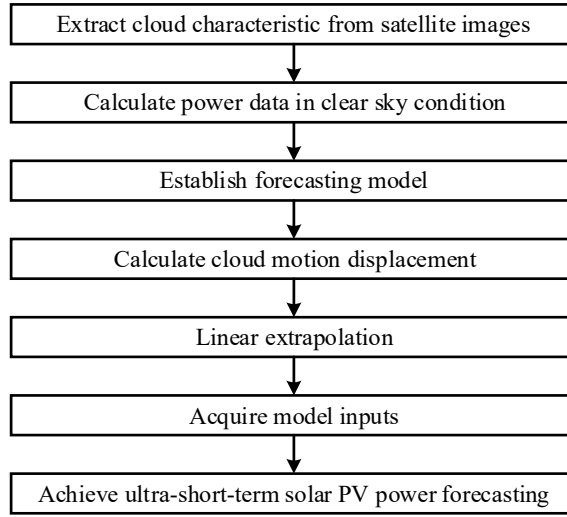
Extract cloud characteristic from satellite images

Calculate power data in clear sky condition

Establish forecasting model

Calculate cloud motion displacement

Linear extrapolation

Acquire model inputs

Achieve ultra-short-term solar PV power forecasting